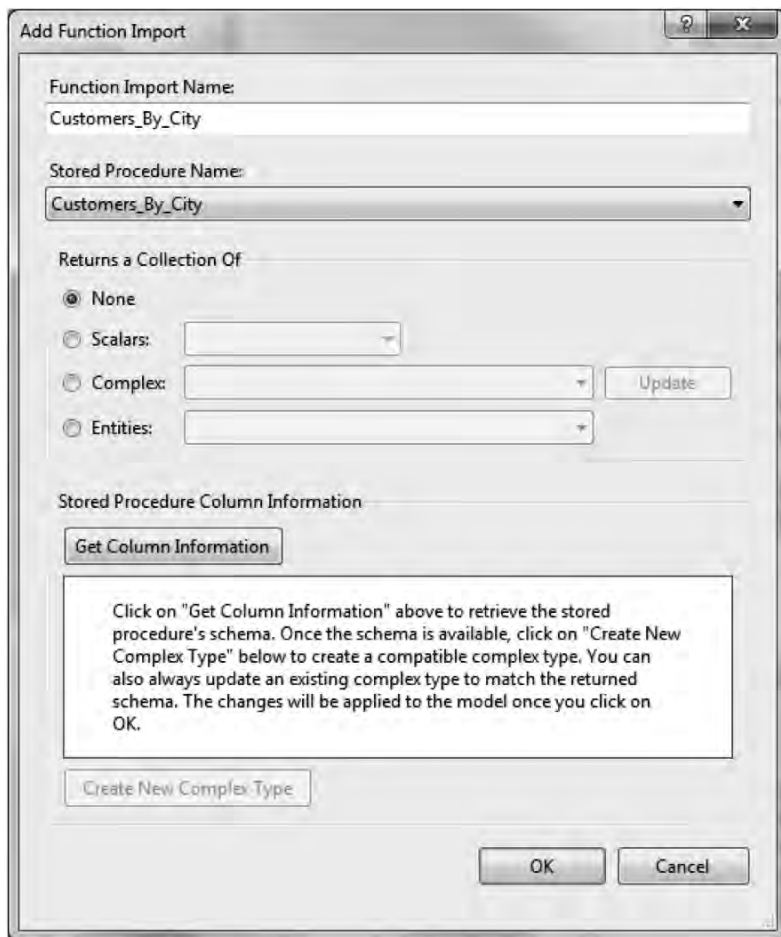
Add Function Import

?

Function Import Name:

Customers_By_City

Stored Procedure Name:

Customers_By_City

Returns a Collection Of

None

Scalars:

Complex:

Update

Entities:

Stored Procedure Column Information

Get Column Information

Click on "Get Column Information" above to retrieve the stored procedure's schema. Once the schema is available, click on "Create New Complex Type" below to create a compatible complex type. You can also always update an existing complex type to match the returned schema. The changes will be applied to the model once you click on OK.

Create New Complex Type

OK

Cancel